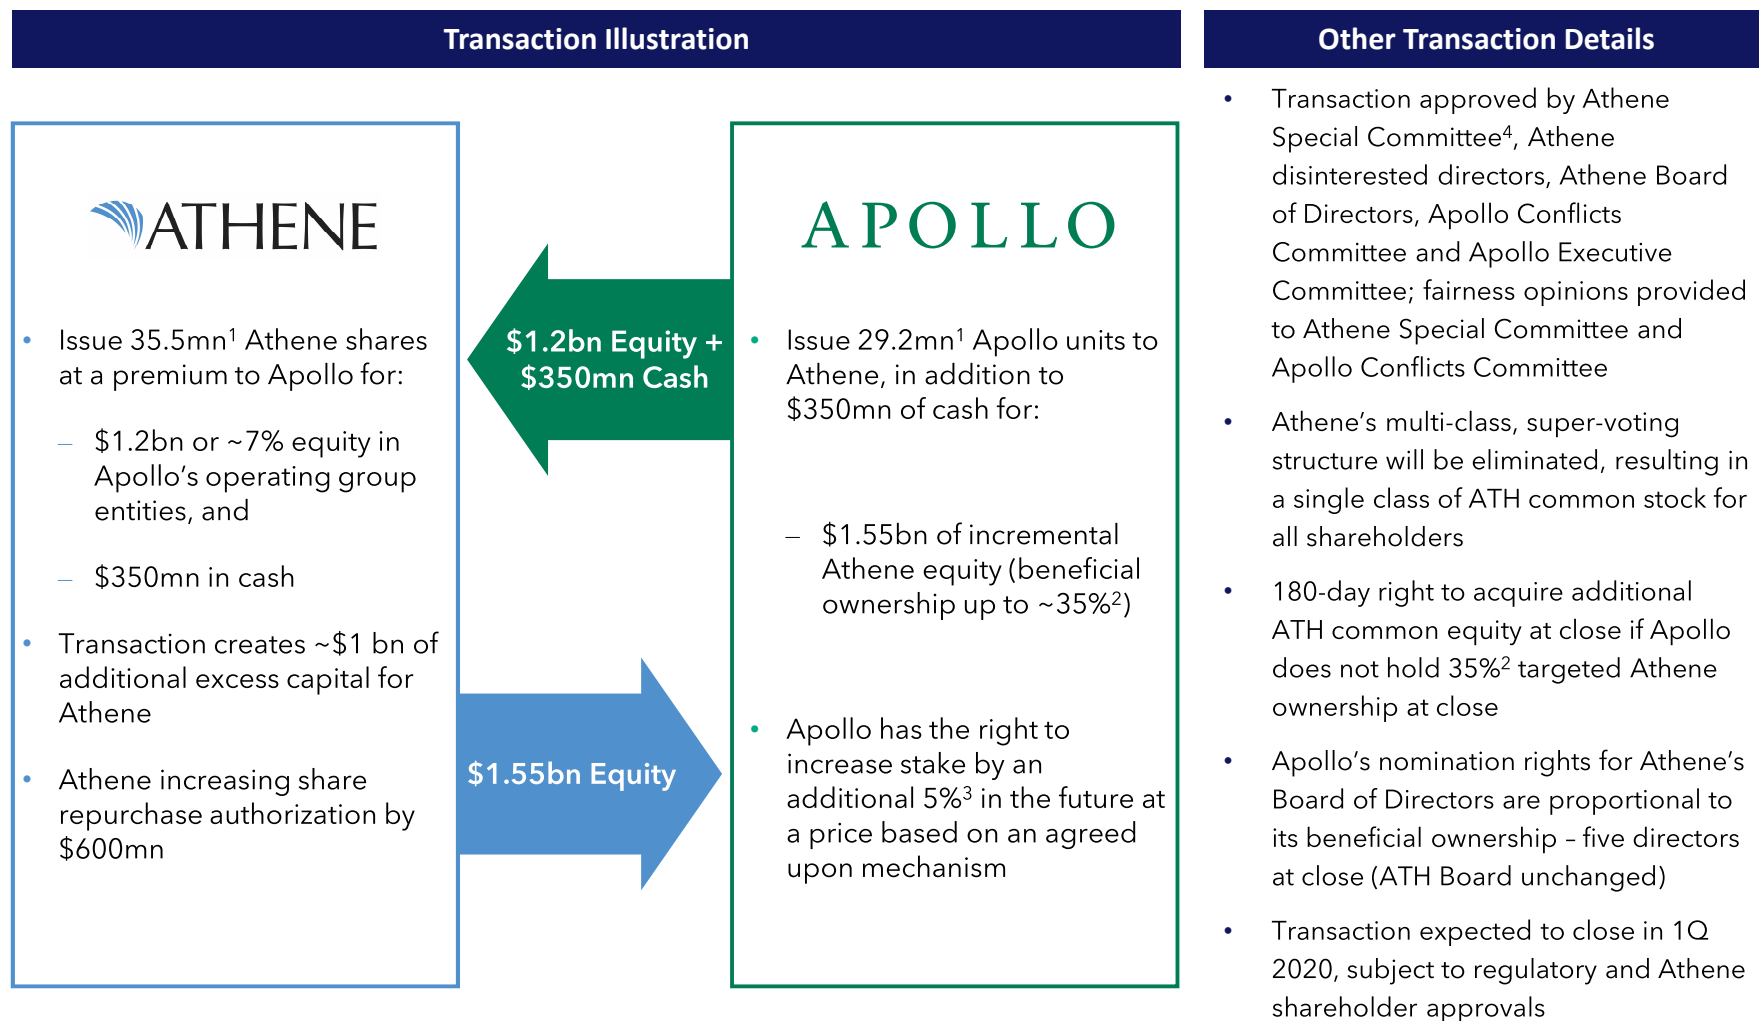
Transaction Illustration

ATHENE

• Issue 35.5mn$^1$ Athene shares at a premium to Apollo for:

– $1.2bn or ~7% equity in Apollo's operating group entities, and

– $350mn in cash

• Transaction creates ~$1 bn of additional excess capital for Athene

• Athene increasing share repurchase authorization by $600mn

$1.2bn Equity + $350mn Cash

$1.55bn Equity

APOLLO

• Issue 29.2mn$^1$ Apollo units to Athene, in addition to $350mn of cash for:

– $1.55bn of incremental Athene equity (beneficial ownership up to ~35%$^2$)

• Apollo has the right to increase stake by an additional 5%$^3$ in the future at a price based on an agreed upon mechanism

Other Transaction Details

• Transaction approved by Athene Special Committee$^4$, Athene disinterested directors, Athene Board of Directors, Apollo Conflicts Committee and Apollo Executive Committee; fairness opinions provided to Athene Special Committee and Apollo Conflicts Committee

• Athene's multi-class, super-voting structure will be eliminated, resulting in a single class of ATH common stock for all shareholders

• 180-day right to acquire additional ATH common equity at close if Apollo does not hold 35%$^2$ targeted Athene ownership at close

• Apollo's nomination rights for Athene's Board of Directors are proportional to its beneficial ownership – five directors at close (ATH Board unchanged)

• Transaction expected to close in 1Q 2020, subject to regulatory and Athene shareholder approvals